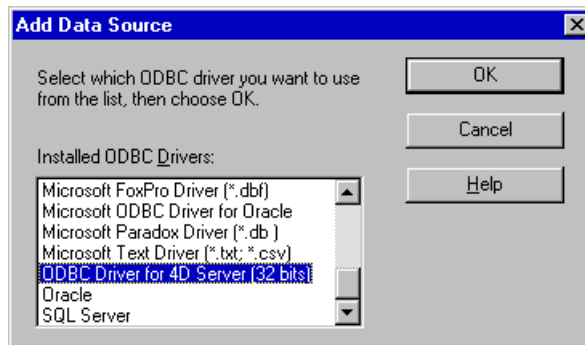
Add Data Source

Select which ODBC driver you want to use from the list, then choose OK.

OK

Cancel

Help

Installed ODBC Drivers:

Microsoft FoxPro Driver (*.dbf)
Microsoft ODBC Driver for Oracle
Microsoft Paradox Driver (*.db )
Microsoft Text Driver (*.txt; *.csv)
ODBC Driver for 4D Server (32 bits)
Oracle
SQL Server